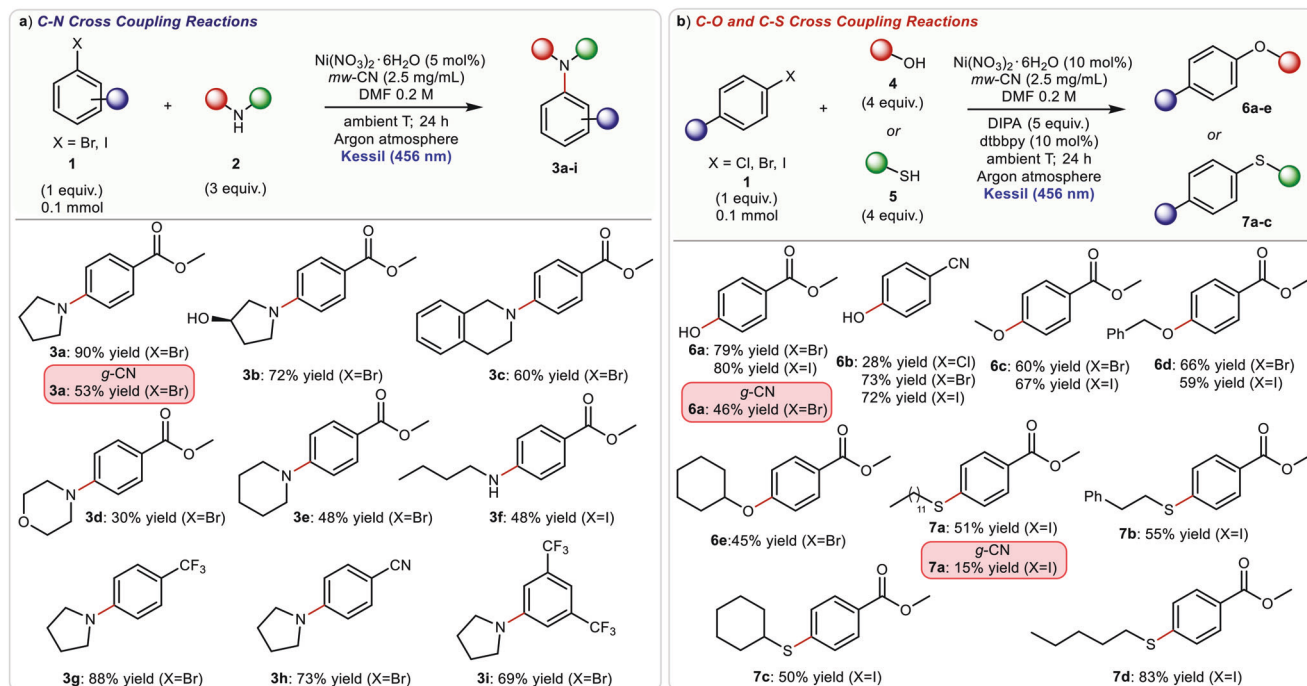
a) C-N Cross Coupling Reactions

X

X = Br, I
1
(1 equiv.)
0.1 mmol

+

N
H
2
(3 equiv.)

$Ni(NO_3)_2 \cdot 6H_2O$ (5 mol%)
mw-CN (2.5 mg/mL)
DMF 0.2 M

ambient T; 24 h
Argon atmosphere
Kessil (456 nm)

N
3a-i

O
O
N
3a: 90% yield (X=Br)
g-CN
3a: 53% yield (X=Br)

O
O
HO
N
3b: 72% yield (X=Br)

O
O
N
3c: 60% yield (X=Br)

O
O
N
O
3d: 30% yield (X=Br)

O
O
N
3e: 48% yield (X=Br)

O
O
N
H
3f: 48% yield (X=I)

$CF_3$
N
3g: 88% yield (X=Br)

CN
N
3h: 73% yield (X=Br)

$CF_3$
N
$CF_3$
3i: 69% yield (X=Br)

b) C-O and C-S Cross Coupling Reactions

X
X = Cl, Br, I
1
(1 equiv.)
0.1 mmol

+

OH
4
(4 equiv.)
or
SH
5
(4 equiv.)

$Ni(NO_3)_2 \cdot 6H_2O$ (10 mol%)
mw-CN (2.5 mg/mL)
DMF 0.2 M

DIPA (5 equiv.)
dtbbpy (10 mol%)
ambient T; 24 h
Argon atmosphere
Kessil (456 nm)

O
6a-e
or
S
7a-c

O
O
HO
6a: 79% yield (X=Br)
80% yield (X=I)
g-CN
6a: 46% yield (X=Br)

CN
HO
6b: 28% yield (X=Cl)
73% yield (X=Br)
72% yield (X=I)

O
O
O
6c: 60% yield (X=Br)
67% yield (X=I)

O
Ph
O
6d: 66% yield (X=Br)
59% yield (X=I)

O
O
O
6e:45% yield (X=Br)

O
O
11
S
7a: 51% yield (X=I)
g-CN
7a: 15% yield (X=I)

O
Ph
S
7b: 55% yield (X=I)

O
O
S
7c: 50% yield (X=I)

O
O
S
7d: 83% yield (X=I)